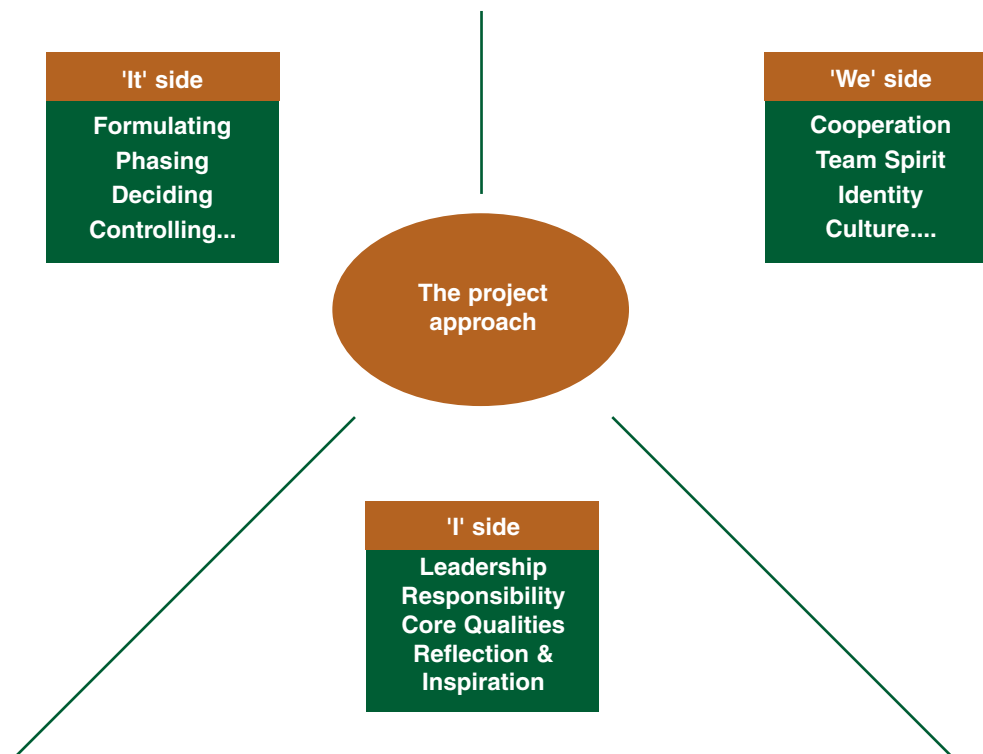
'It' side
Formulating
Phasing
Deciding
Controlling...

'We' side
Cooperation
Team Spirit
Identity
Culture....

The project approach

'I' side
Leadership
Responsibility
Core Qualities
Reflection &
Inspiration